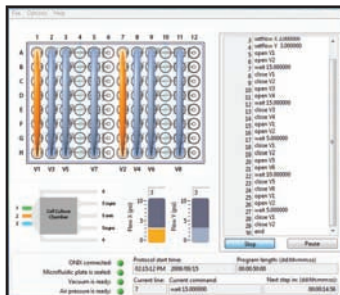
File Options Help

1 2 3 4 5 6 7 8 9 10 11 12

A
B
C
D
E
F
G
H

V1 V3 V5 V2 V4 V6

Cell Culture Chamber

Flow X (µl)

Flow Y (µl)

1 setflow X 1.000000
2 setflow Y 3.000000
3 open V1
4 open V2
5 wait 15.000000
6 close V1
7 close V2
8 open V3
9 open V4
10 wait 15.000000
11 close V3
12 close V4
13 open V1
14 open V2
15 wait 15.000000
16 close V1
17 close V2
18 open V5
19 open V6
20 wait 15.000000
21 close V5
22 close V6
23 open V1
24 open V2
25 wait 15.000000
26 close V1
27 close V2
28 end

Stop

Pause

ONIX connected

Microfluidic plate is sealed

Vacuum is ready

Air pressure is ready

Protocol start time:

02:15:12 PM 2008/09/15

Program length (dd:hh:mm:ss):

00:00:00:00

Current line:

7

Current command:

wait 15.000000

Next step in: (dd:hh:mm:ss)

00:00:14:58